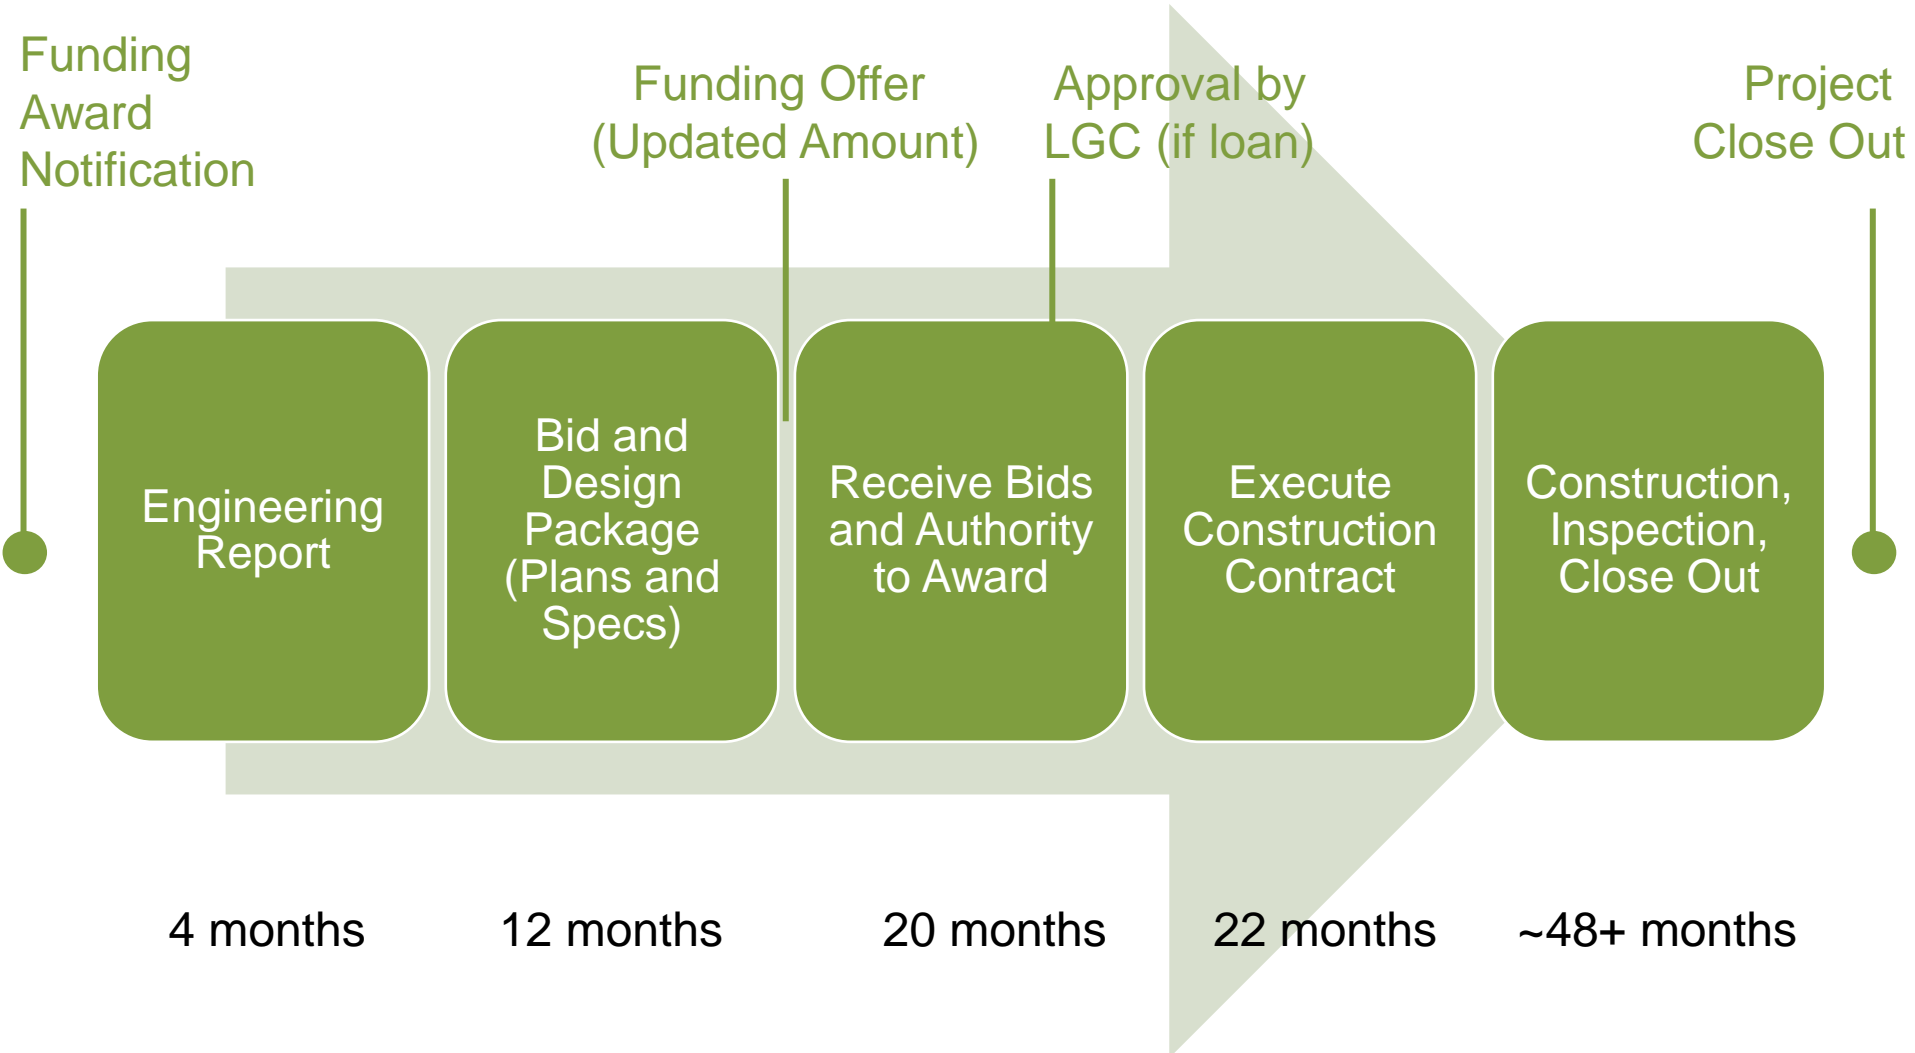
Funding Award Notification

Funding Offer (Updated Amount)

Approval by LGC (if loan)

Project Close Out

Engineering Report

Bid and Design Package (Plans and Specs)

Receive Bids and Authority to Award

Execute Construction Contract

Construction, Inspection, Close Out

4 months

12 months

20 months

22 months

~48+ months